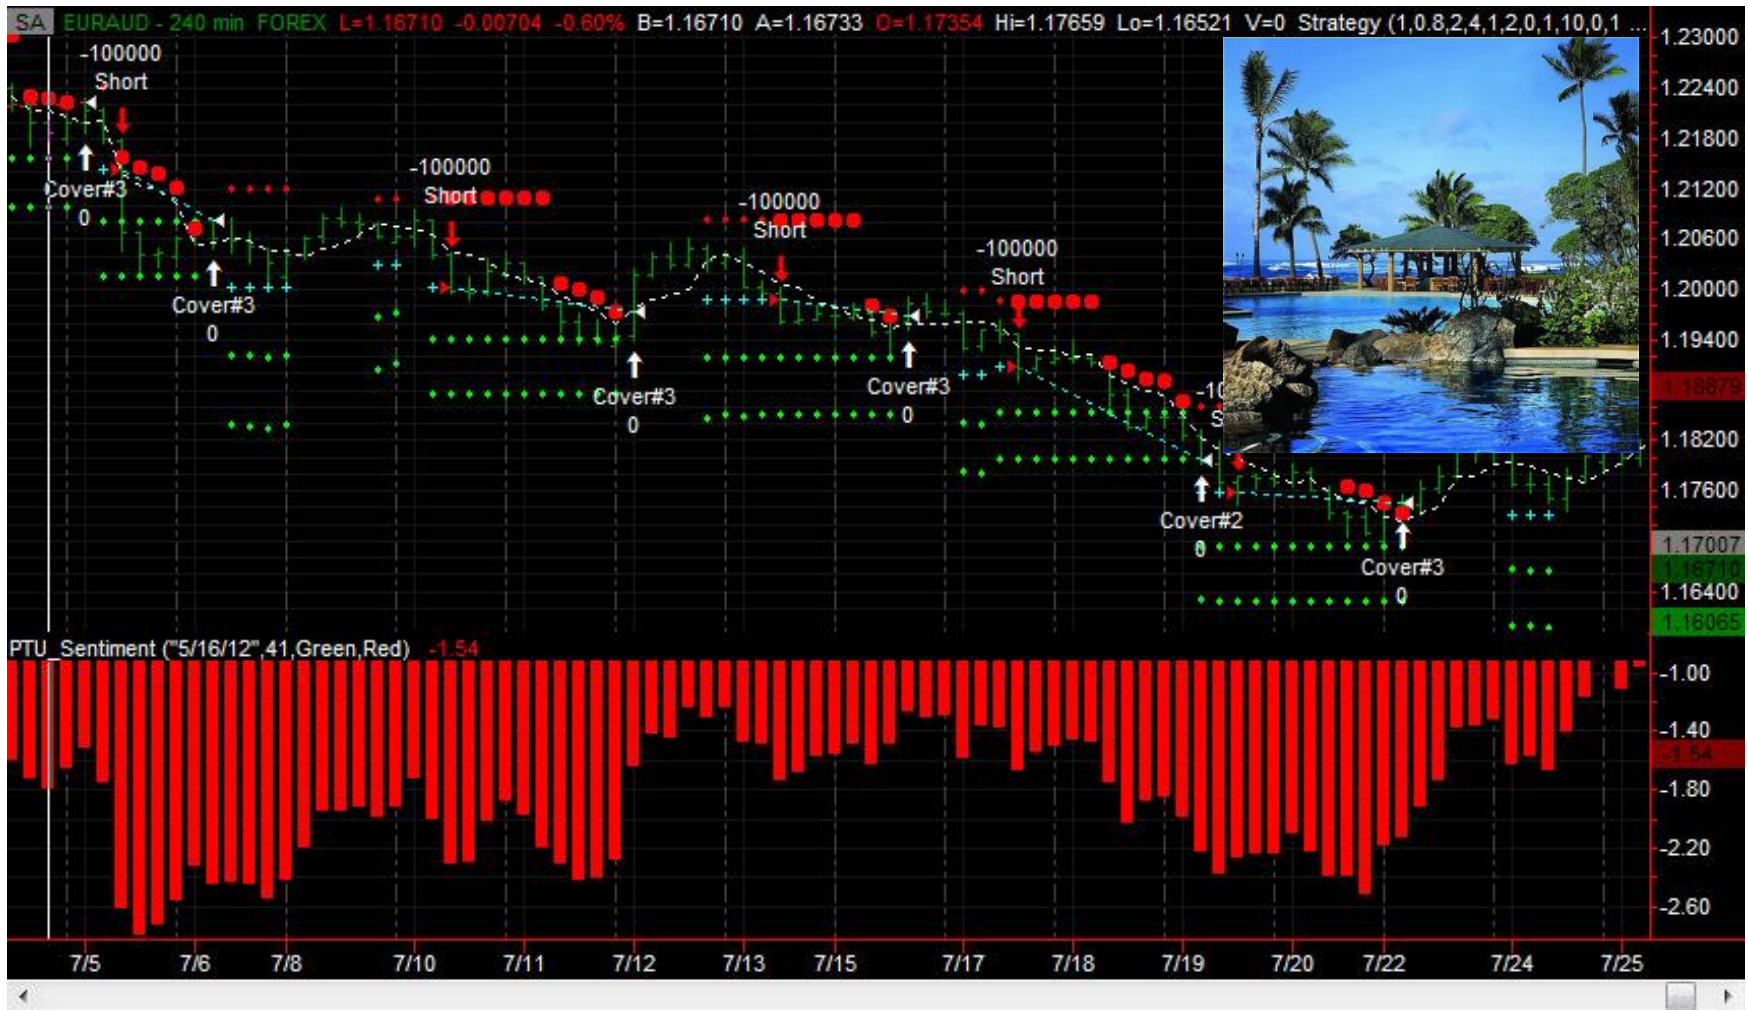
SA EURAUD - 240 min FOREX L=1.16710 -0.00704 -0.60% B=1.16710 A=1.16733 O=1.17354 Hi=1.17659 Lo=1.16521 V=0 Strategy (1,0.8,2,4,1,2,0,1,10,0,1 ...

-100000
Short
Cover#3
0

Cover#3
0

-100000
Short

Cover#3
0

-100000
Short

Cover#3
0

-100000
Short

-10
S

Cover#2
0

Cover#3
0

1.23000
1.22400
1.21800
1.21200
1.20600
1.20000
1.19400
1.18879
1.18200
1.17600
1.17007
1.16710
1.16400
1.16065

PTU_Sentiment ("5/16/12",41,Green,Red) -1.54

-1.00
-1.40
-1.54
-1.80
-2.20
-2.60

7/5 7/6 7/8 7/10 7/11 7/12 7/13 7/15 7/17 7/18 7/19 7/20 7/22 7/24 7/25